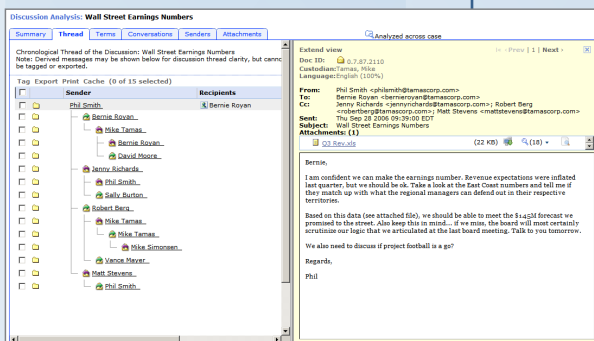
Discussion Analysis: Wall Street Earnings Numbers

Summary | Thread | Terms | Conversations | Senders | Attachments | Analyzed across case

Chronological Thread of the Discussion: Wall Street Earnings Numbers
Note: Derived messages may be shown below for discussion thread clarity, but cannot be tagged or exported.

Tag Export Print Cache (0 of 15 selected)

| Sender | Recipients |
|---|---|
| Phil Smith | Bernie Royan |
| Bernie Royan | |
| Mike Tamas | |
| Bernie Royan | |
| David Moore | |
| Jenny Richards | |
| Phil Smith | |
| Sally Burton | |
| Robert Berg | |
| Mike Tamas | |
| Mike Tamas | |
| Mike Simonsen | |
| Vance Meyer | |
| Matt Stevens | |
| Phil Smith | |

Extend view
« Prev | 1 | Next »
Doc ID: 0.7.87.2110
Custodian: Tamas, Mike
Language: English (100%)

From: Phil Smith <philsmith@tamascorp.com>
To: Bernie Royan <bernieroyan@tamascorp.com>
Cc: Jenny Richards <jennyrichards@tamascorp.com>; Robert Berg <robertberg@tamascorp.com>; Matt Stevens <mattstevens@tamascorp.com>
Sent: Thu Sep 28 2006 09:39:00 EDT
Subject: Wall Street Earnings Numbers
Attachments: (1)
Q3 Rev.xls (22 KB) (18)

Bernie,

I am confident we can make the earnings number. Revenue expectations were inflated last quarter, but we should be ok. Take a look at the East Coast numbers and tell me if they match up with what the regional managers can defend out in their respective territories.

Based on this data (see attached file), we should be able to meet the $145M forecast we promised to the street. Also keep this in mind... if we miss, the board will most certainly scrutinize our logic that we articulated at the last board meeting. Talk to you tomorrow.

We also need to discuss if project football is a go?

Regards,

Phil